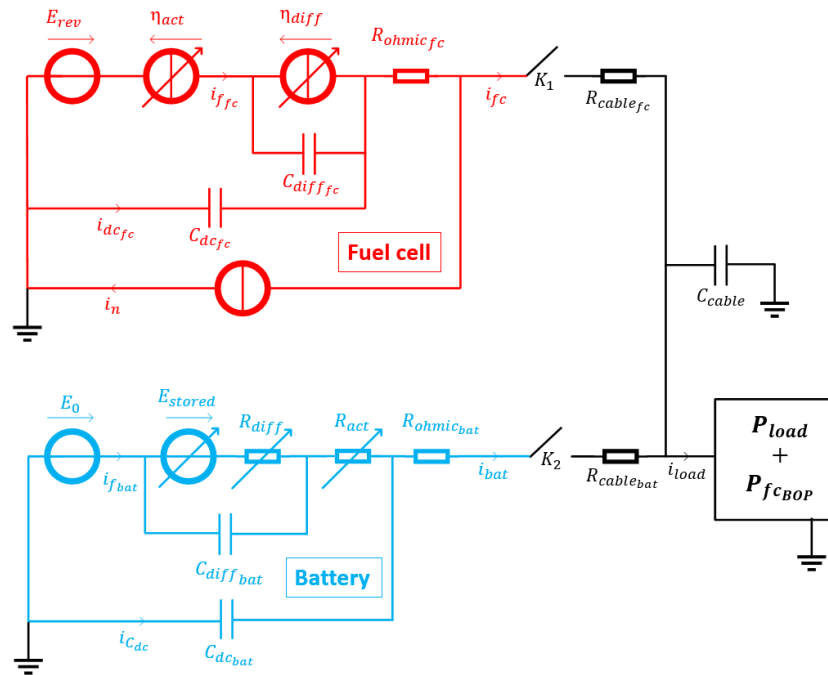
$E_{rev}$ $\eta_{act}$ $\eta_{diff}$ $R_{ohmic_{fc}}$
$i_{f_{fc}}$ $i_{fc}$ $K_1$ $R_{cable_{fc}}$
$C_{diff_{fc}}$
$i_{dc_{fc}}$ $C_{dc_{fc}}$
Fuel cell
$i_n$
$C_{cable}$
$E_0$ $E_{stored}$ $R_{diff}$ $R_{act}$ $R_{ohmic_{bat}}$
$i_{f_{bat}}$ $i_{bat}$ $K_2$ $R_{cable_{bat}}$ $i_{load}$
$\boldsymbol{P_{load}}$
$+$
$\boldsymbol{P_{fc_{BOP}}}$
$C_{diff_{bat}}$
Battery
$i_{C_{dc}}$ $C_{dc_{bat}}$